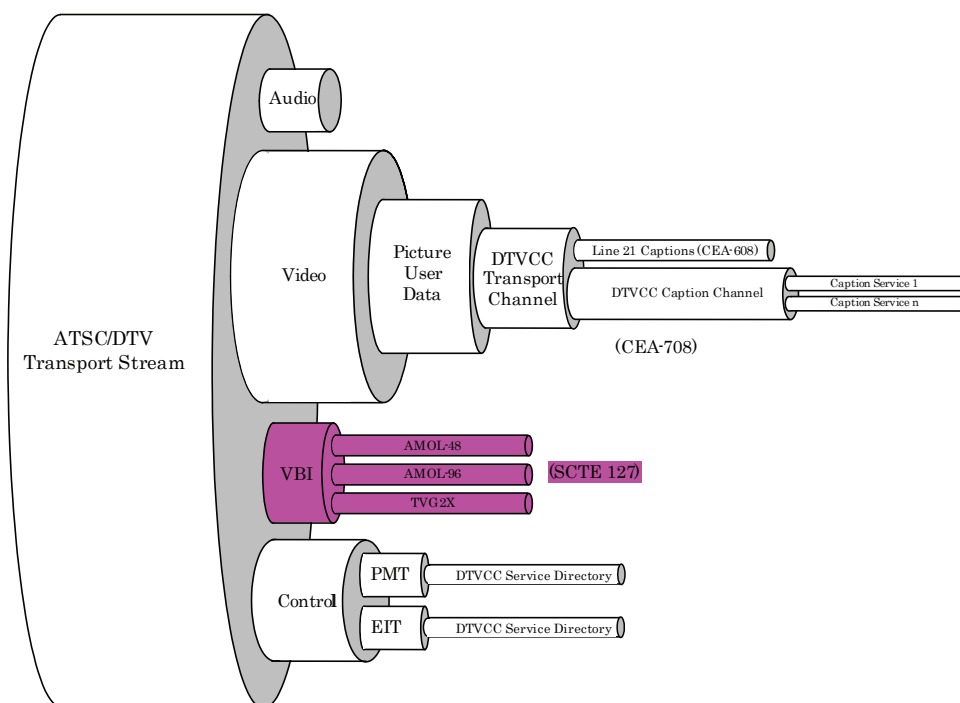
ATSC/DTV
Transport Stream

Audio

Video

Picture
User
Data

DTVCC
Transport
Channel

Line 21 Captions (CEA-608)

DTVCC Caption Channel

Caption Service 1

Caption Service n

(CEA-708)

VBI

AMOL-48

AMOL-96

TVG2X

(SCTE 127)

Control

PMT

DTVCC Service Directory

EIT

DTVCC Service Directory